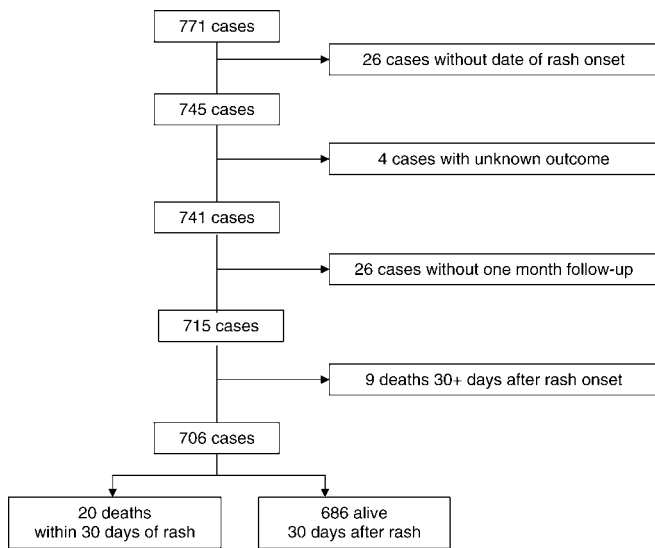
771 cases

26 cases without date of rash onset

745 cases

4 cases with unknown outcome

741 cases

26 cases without one month follow-up

715 cases

9 deaths 30+ days after rash onset

706 cases

20 deaths within 30 days of rash

686 alive 30 days after rash